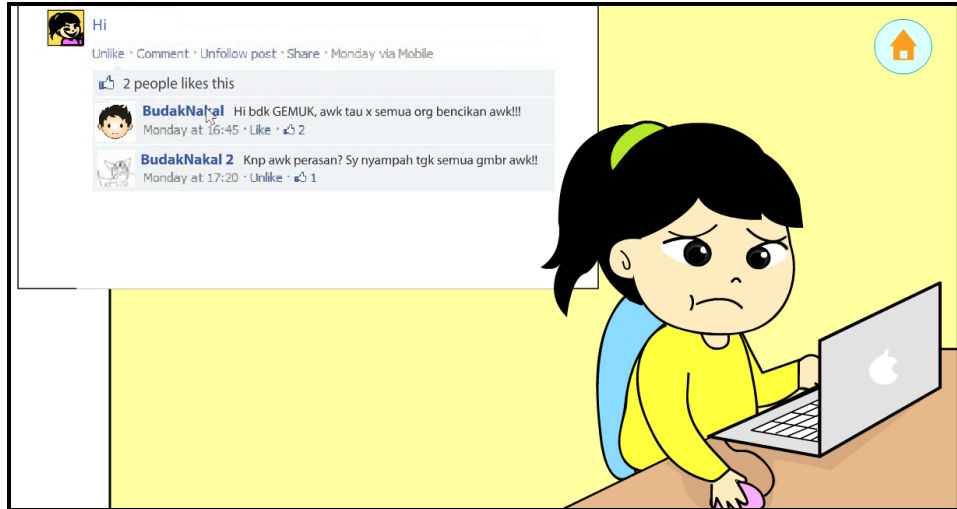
Hi

Unlike · Comment · Unfollow post · Share · Monday via Mobile

2 people likes this

BudakNakal Hi bdk GEMUK, awk tau x semua org bencikan awk!!!
Monday at 16:45 · Like · 2

BudakNakal 2 Knp awk perasan? Sy nyampah tgk semua gmbr awk!!
Monday at 17:20 · Unlike · 1